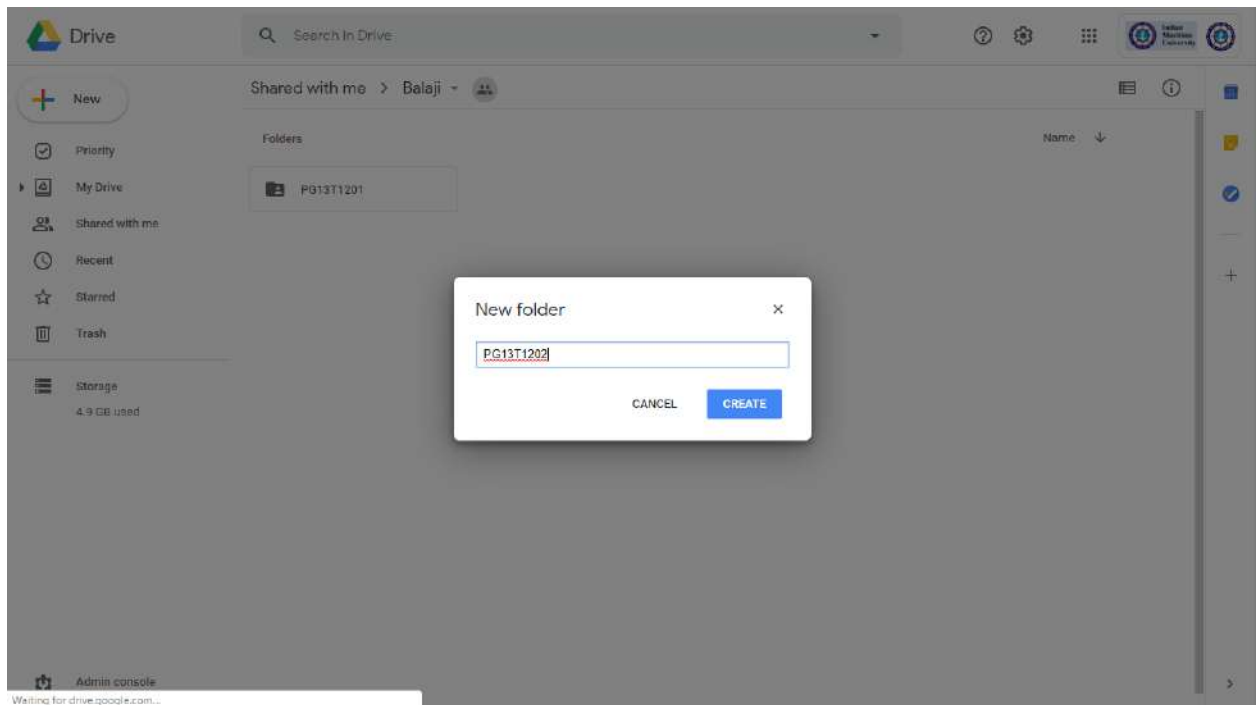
Drive

Search in Drive

Indian Maritime University

New

Priority

My Drive

Shared with me

Recent

Starred

Trash

Storage

4.9 GB used

Shared with me > Balaji

Folders

Name

PG13T1201

New folder

PG13T1202

CANCEL

CREATE

Admin console

Waiting for drive.google.com...